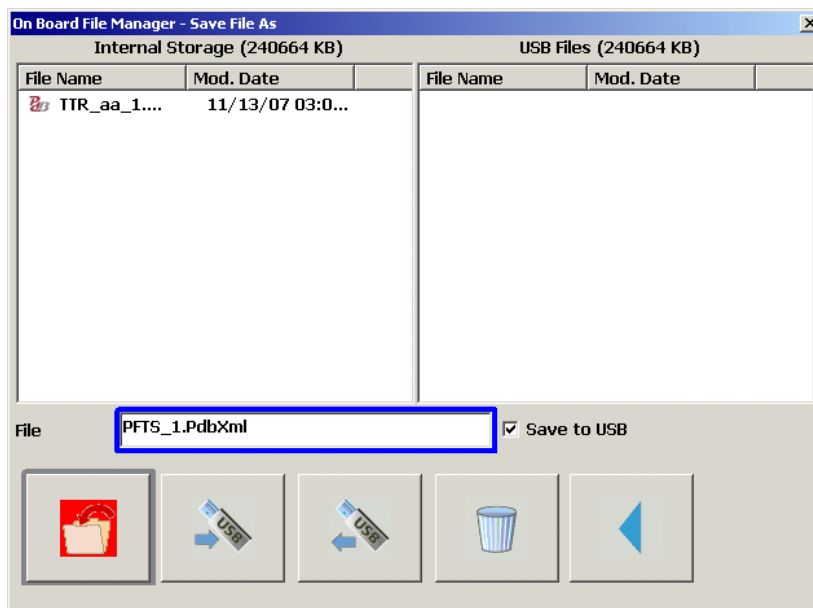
On Board File Manager - Save File As

Internal Storage (240664 KB)

| File Name | Mod. Date |
|---|---|
| TTR_aa_1.... | 11/13/07 03:0... |

USB Files (240664 KB)

| File Name | Mod. Date |
|---|---|

File PFTS_1.PdbXml

Save to USB

USB

USB